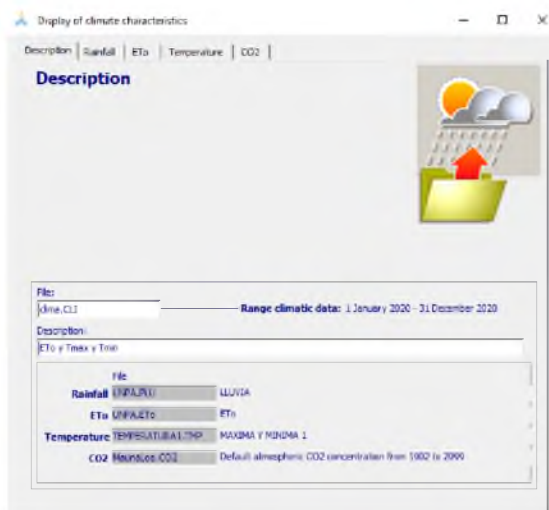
Display of climate characteristics

Description | Rainfall | ETo | Temperature | CO2

Description

File:
clima.CLI
Range climatic data: 1 January 2020 - 31 December 2020

Description:
ETo y Tmax y Tmin

File
Rainfall UNPA.PLU LLUVIA
ETo UNPA.ETo ETo
Temperature TEMPERATURA1.TMP MAXIMA Y MINIMA 1
CO2 MaunaLoa.CO2 Default atmospheric CO2 concentration from 1902 to 2099